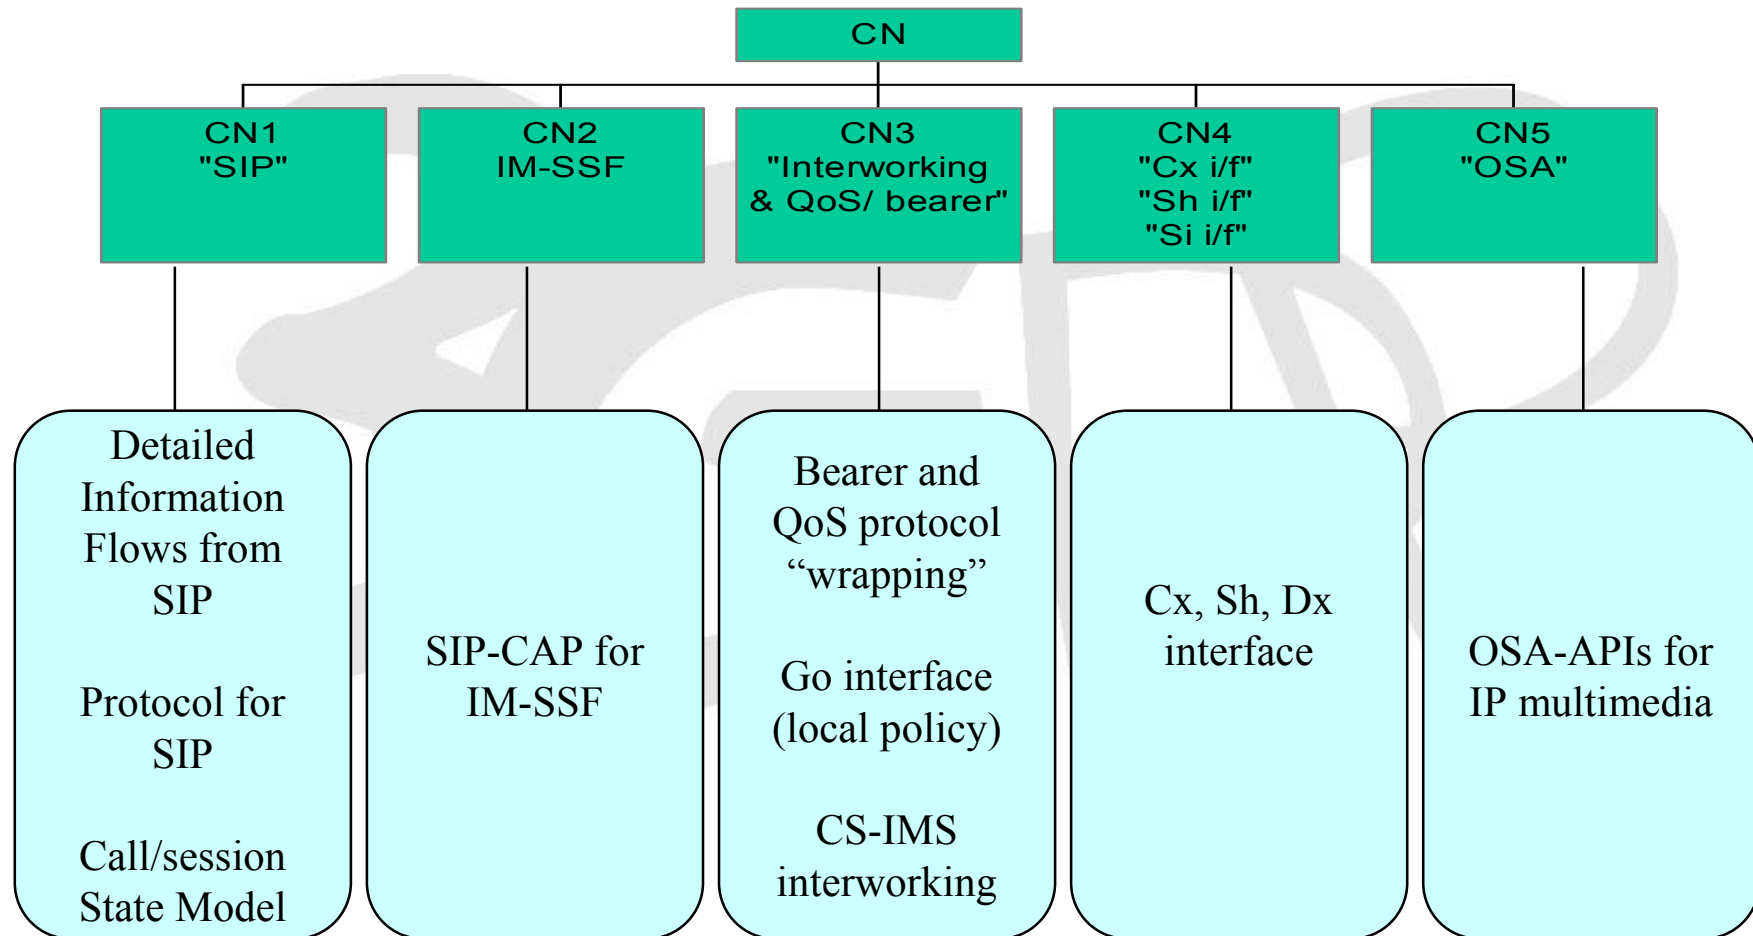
CN

CN1
"SIP"

CN2
IM-SSF

CN3
"Interworking & QoS/ bearer"

CN4
"Cx i/f"
"Sh i/f"
"Si i/f"

CN5
"OSA"

Detailed Information Flows from SIP

Protocol for SIP

Call/session State Model

SIP-CAP for IM-SSF

Bearer and QoS protocol “wrapping”

Go interface (local policy)

CS-IMS interworking

Cx, Sh, Dx interface

OSA-APIs for IP multimedia